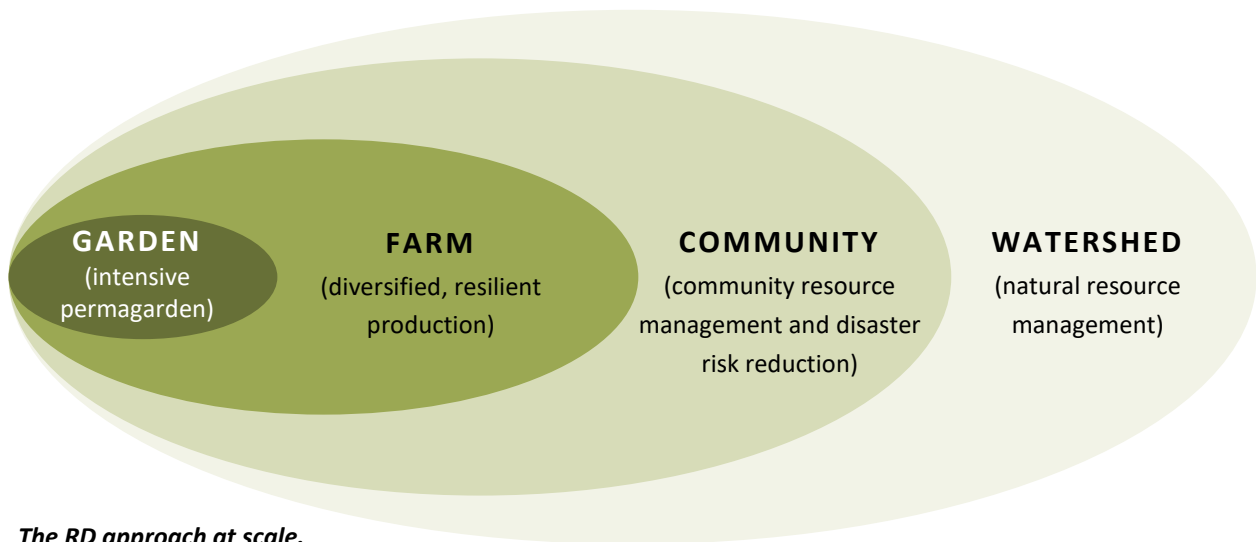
GARDEN
(intensive permagarden)

FARM
(diversified, resilient production)

COMMUNITY
(community resource management and disaster risk reduction)

WATERSHED
(natural resource management)

The RD approach at scale.